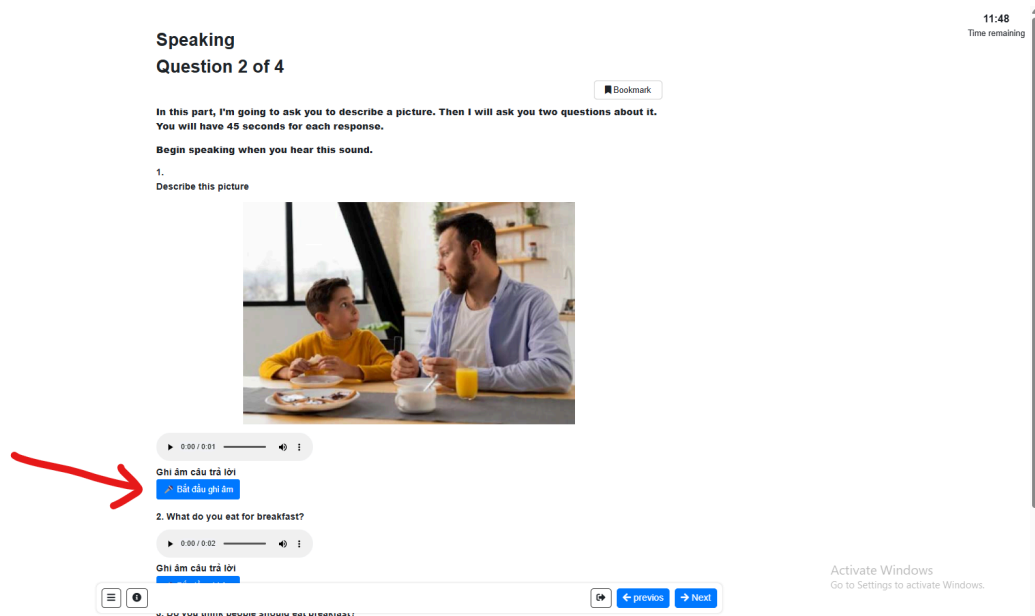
11:48
Time remaining

Speaking
Question 2 of 4

Bookmark

In this part, I'm going to ask you to describe a picture. Then I will ask you two questions about it. You will have 45 seconds for each response.

Begin speaking when you hear this sound.

1.
Describe this picture

0:00 / 0:01

Ghi âm câu trả lời
Bắt đầu ghi âm

2. What do you eat for breakfast?

0:00 / 0:02

Ghi âm câu trả lời

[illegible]

previos
Next

Activate Windows
Go to Settings to activate Windows.